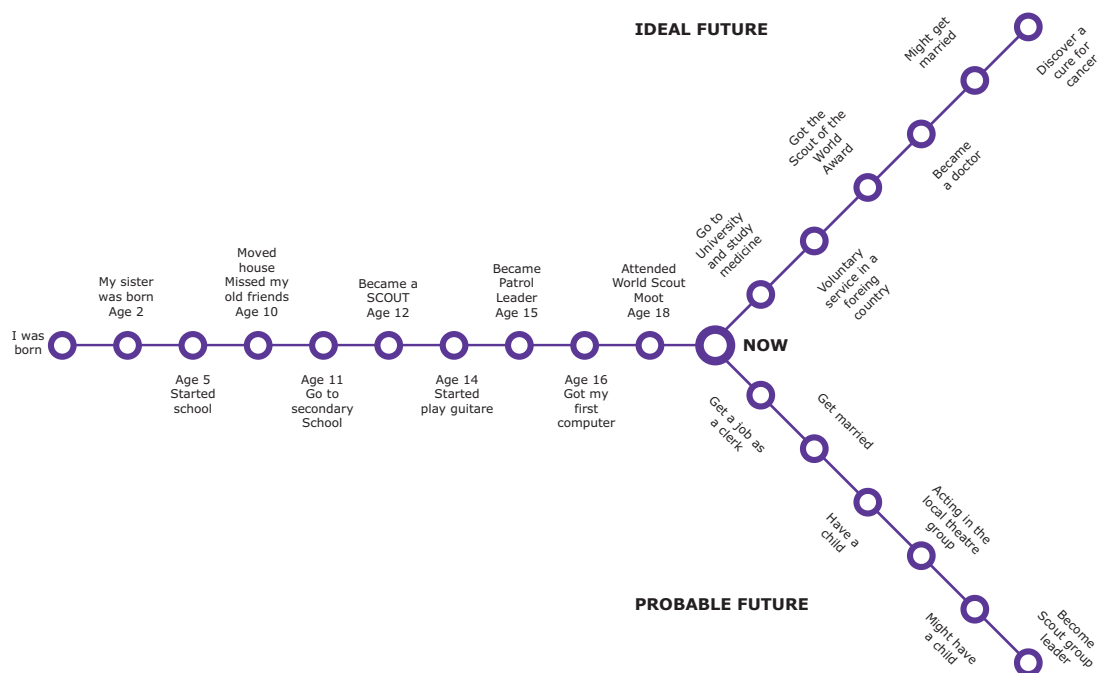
IDEAL FUTURE

I was born

My sister was born Age 2

Age 5 Started school

Moved house Missed my old friends Age 10

Age 11 Go to secondary School

Became a SCOUT Age 12

Age 14 Started play guitare

Became Patrol Leader Age 15

Age 16 Got my first computer

Attended World Scout Moot Age 18

NOW

Go to University and study medicine

Voluntary service in a foreing country

Got the Scout of the World Award

Became a doctor

Might get married

Discover a cure for cancer

Get a job as a clerk

Get married

Have a child

Acting in the local theatre group

Might have a child

Become Scout group leader

PROBABLE FUTURE